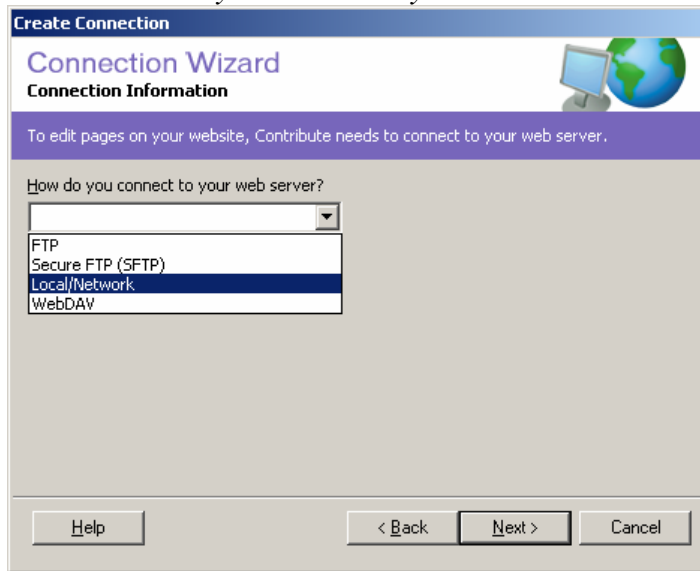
Create Connection

Connection Wizard
Connection Information

To edit pages on your website, Contribute needs to connect to your web server.

How do you connect to your web server?

FTP
Secure FTP (SFTP)
Local/Network
WebDAV

Help

< Back

Next >

Cancel